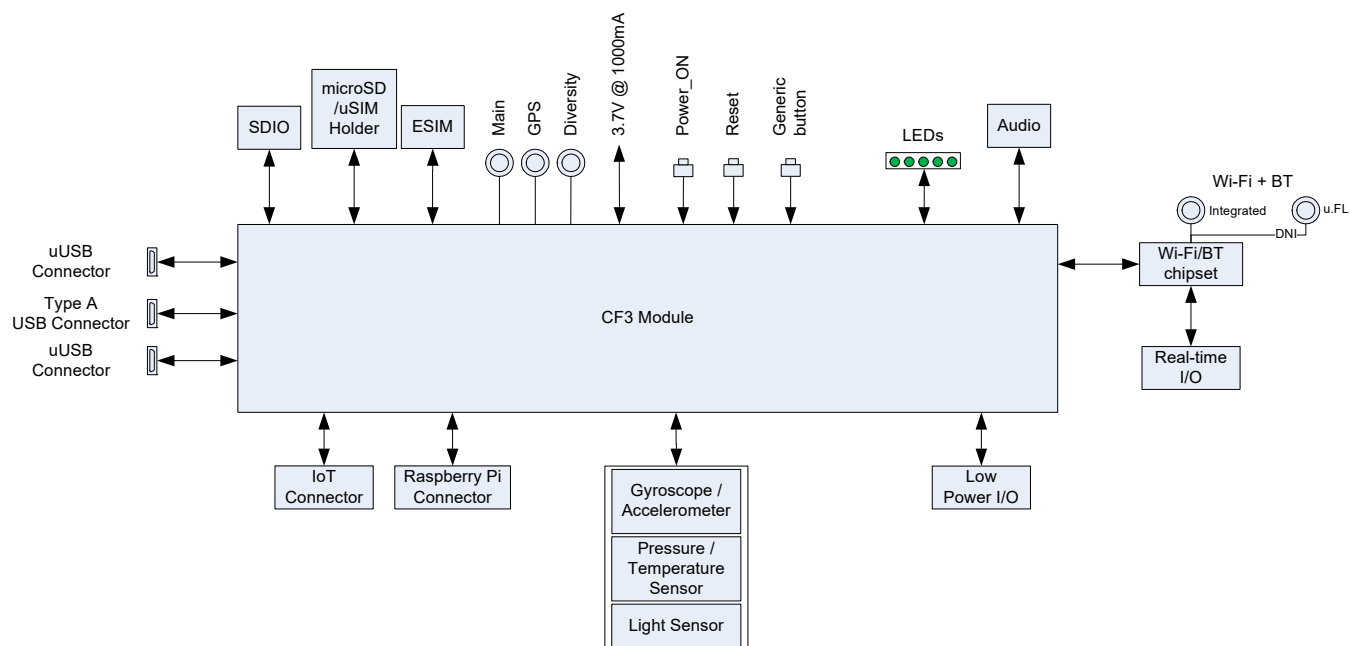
SDIO

microSD /uSIM Holder

ESIM

Main

GPS

Diversity

3.7V @ 1000mA

Power_ON

Reset

Generic button

LEDs

Audio

Wi-Fi + BT

Integrated

u.FL

DNI

uUSB Connector

Type A USB Connector

uUSB Connector

CF3 Module

Wi-Fi/BT chipset

Real-time I/O

IoT Connector

Raspberry Pi Connector

Gyroscope / Accelerometer

Pressure / Temperature Sensor

Light Sensor

Low Power I/O